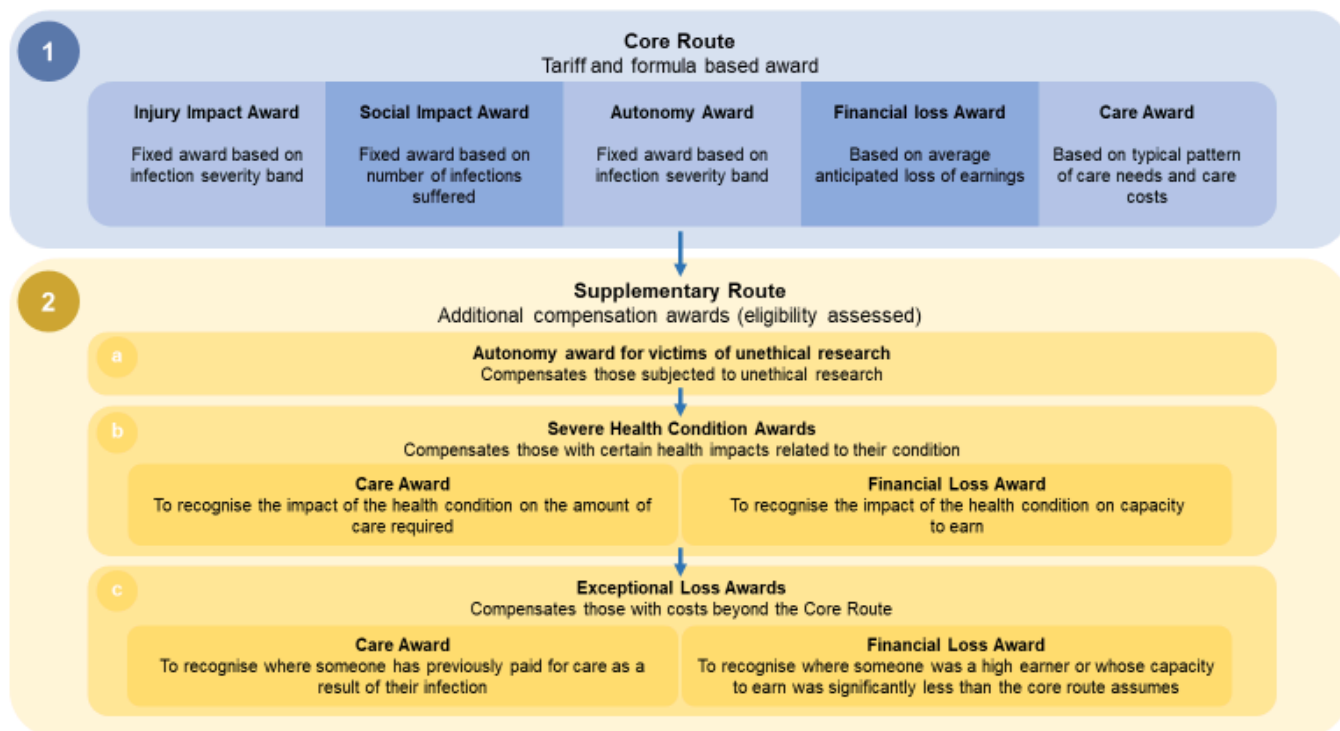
1

Core Route
Tariff and formula based award

| Injury Impact Award | Social Impact Award | Autonomy Award | Financial loss Award | Care Award |
|---|---|---|---|---|
| Fixed award based on infection severity band | Fixed award based on number of infections suffered | Fixed award based on infection severity band | Based on average anticipated loss of earnings | Based on typical pattern of care needs and care costs |

2

Supplementary Route
Additional compensation awards (eligibility assessed)

a
Autonomy award for victims of unethical research
Compensates those subjected to unethical research

b
Severe Health Condition Awards
Compensates those with certain health impacts related to their condition

Care Award
To recognise the impact of the health condition on the amount of care required

Financial Loss Award
To recognise the impact of the health condition on capacity to earn

c
Exceptional Loss Awards
Compensates those with costs beyond the Core Route

Care Award
To recognise where someone has previously paid for care as a result of their infection

Financial Loss Award
To recognise where someone was a high earner or whose capacity to earn was significantly less than the core route assumes